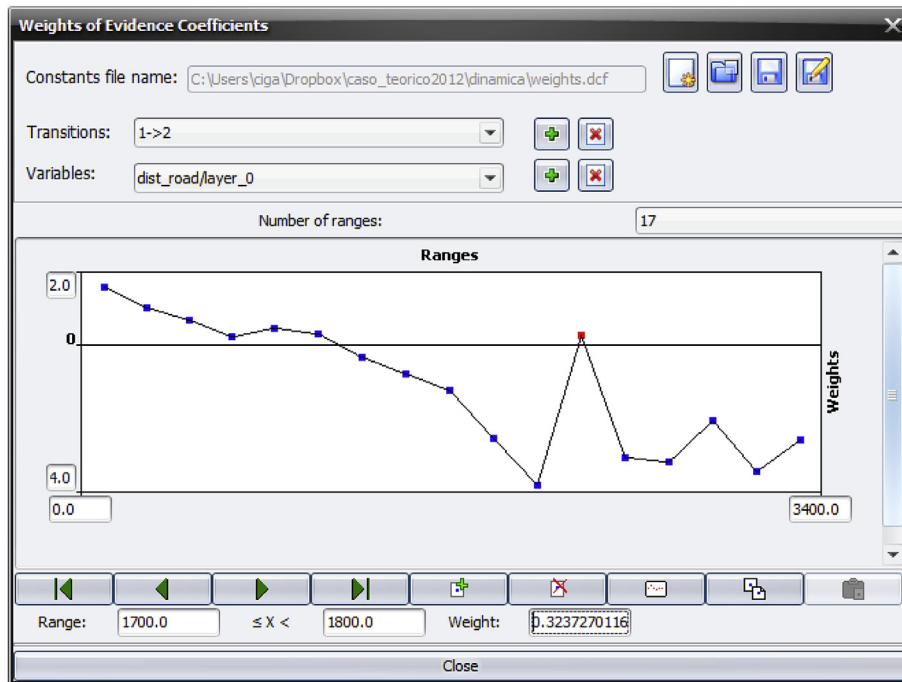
Weights of Evidence Coefficients

Constants file name: C:\Users\ciga\Dropbox\caso_teorico2012\dinamica\weights.dcf

Transitions: 1->2

Variables: dist_road/layer_0

Number of ranges: 17

Ranges

2.0

0

4.0

0.0

3400.0

Weights

Range: 1700.0 ≤ X < 1800.0 Weight: 0.3237270116

Close